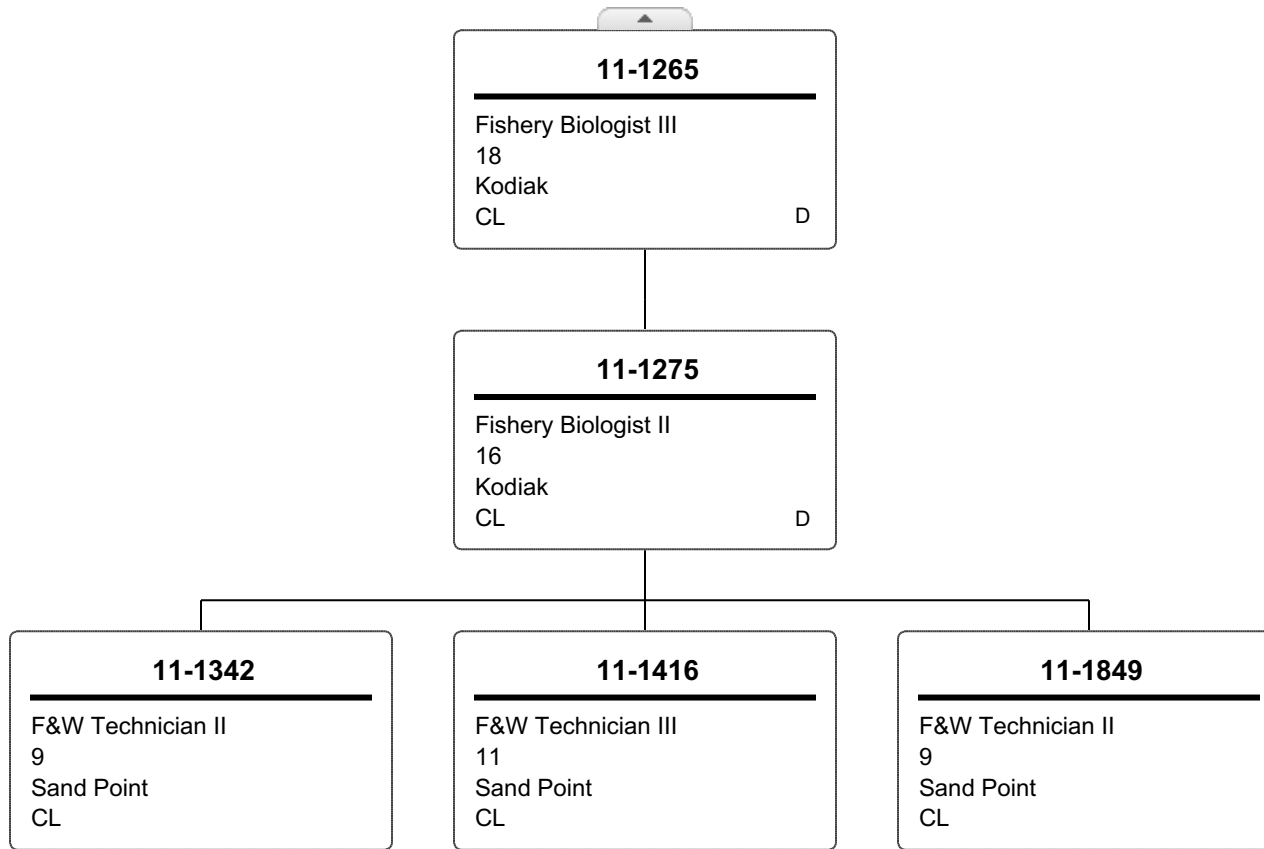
11-1265
Fishery Biologist III
18
Kodiak
CL D

11-1275
Fishery Biologist II
16
Kodiak
CL D

11-1342
F&W Technician II
9
Sand Point
CL

11-1416
F&W Technician III
11
Sand Point
CL

11-1849
F&W Technician II
9
Sand Point
CL